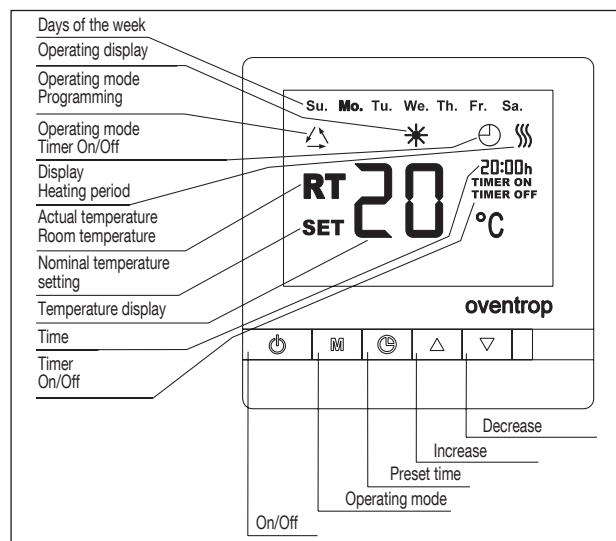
Days of the week
Operating display
Operating mode Programming
Operating mode Timer On/Off
Display Heating period
Actual temperature Room temperature
Nominal temperature setting
Temperature display
Time
Timer On/Off

Su. Mo. Tu. We. Th. Fr. Sa.

RT 20 20:00h TIMER ON TIMER OFF
SET °C

oventrop

M

Decrease
Increase
Preset time
Operating mode
On/Off